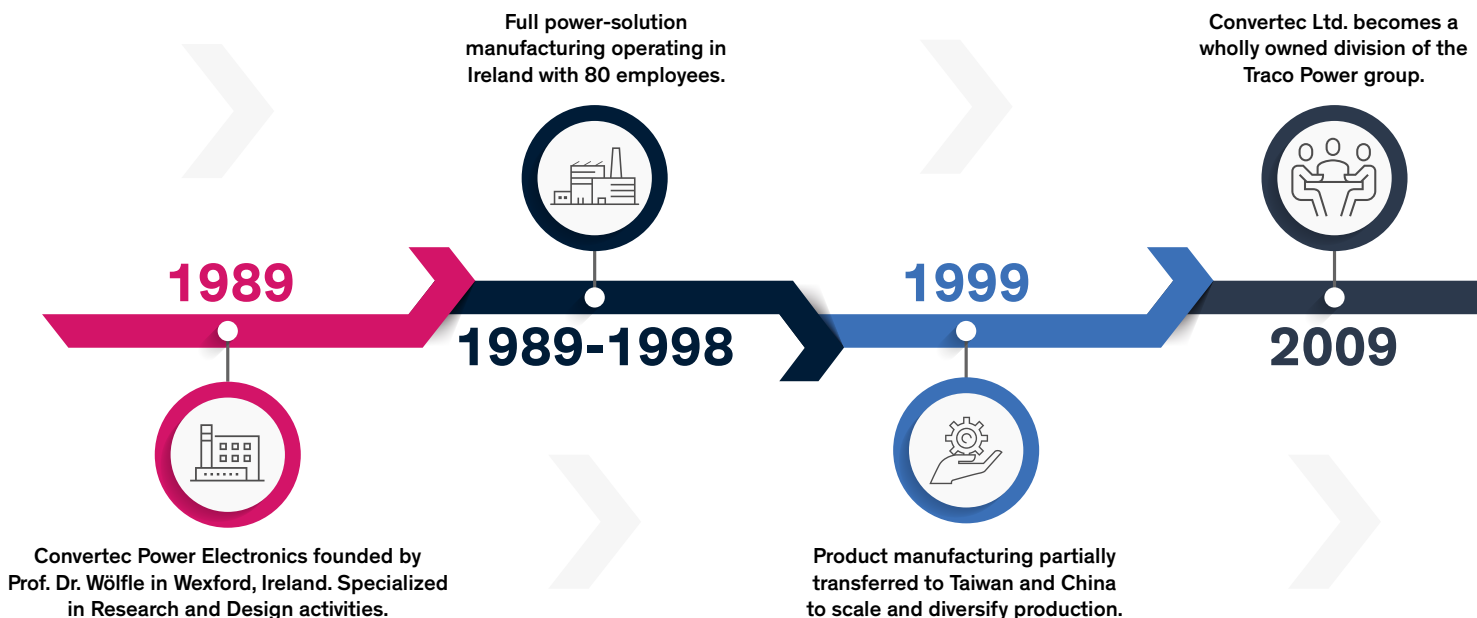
Full power-solution manufacturing operating in Ireland with 80 employees.

Convertec Ltd. becomes a wholly owned division of the Traco Power group.

1989

1989-1998

1999

2009

Convertec Power Electronics founded by Prof. Dr. Wölfle in Wexford, Ireland. Specialized in Research and Design activities.

Product manufacturing partially transferred to Taiwan and China to scale and diversify production.